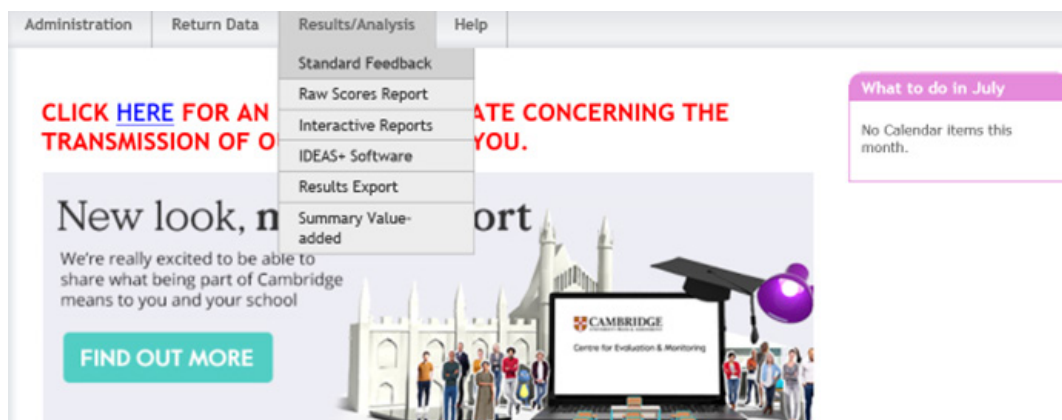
Administration | Return Data | Results/Analysis | Help

Standard Feedback
Raw Scores Report
Interactive Reports
IDEAS+ Software
Results Export
Summary Value-added

CLICK HERE FOR AN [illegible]ATE CONCERNING THE TRANSMISSION OF O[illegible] YOU.

New look, n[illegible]ort

We're really excited to be able to share what being part of Cambridge means to you and your school

FIND OUT MORE

CAMBRIDGE
Centre for Evaluation & Monitoring

What to do in July

No Calendar items this month.